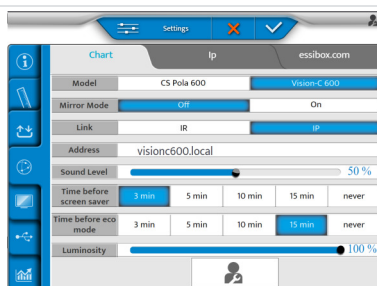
Settings

Chart | Ip | essibox.com

| Model | CS Pola 600 | | Vision-C 600 | |
|---|---|---|---|---|
| Mirror Mode | Off | | On | |
| Link | IR | | IP | |
| Address | visionc600.local | | | |
| Sound Level | 50 % | | | |
| Time before screen saver | 3 min | 5 min | 10 min | 15 min | never |
| Time before eco mode | 3 min | 5 min | 10 min | 15 min | never |
| Luminosity | 100 % | | | |